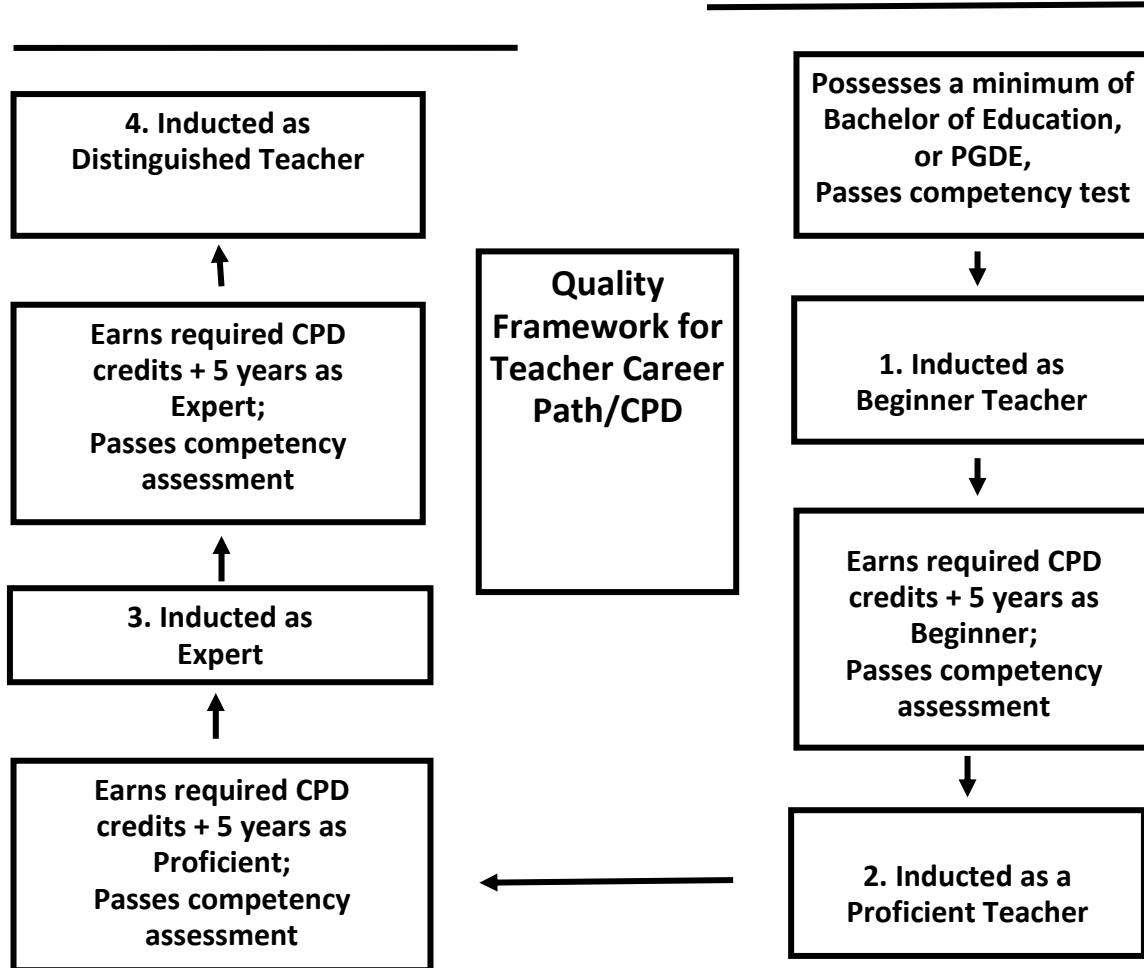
Quality Framework for Teacher Career Path/CPD

Possesses a minimum of Bachelor of Education, or PGDE, Passes competency test

1. Inducted as Beginner Teacher

Earns required CPD credits + 5 years as Beginner; Passes competency assessment

2. Inducted as a Proficient Teacher

Earns required CPD credits + 5 years as Proficient; Passes competency assessment

3. Inducted as Expert

Earns required CPD credits + 5 years as Expert; Passes competency assessment

4. Inducted as Distinguished Teacher